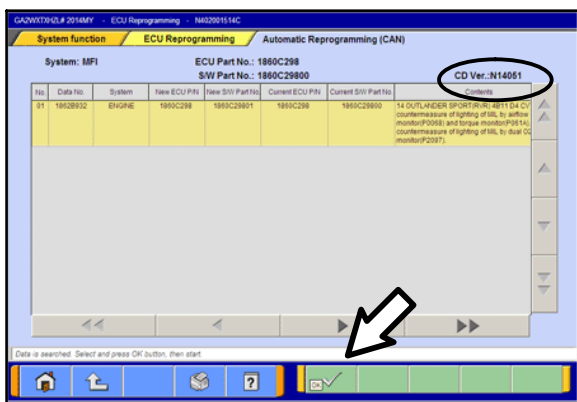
GA2WXTXHZL# 2014MY - ECU Reprogramming - N402001514C

System function
ECU Reprogramming
Automatic Reprogramming (CAN)

System: MFI
ECU Part No.: 1860C298
S/W Part No.: 1860C29800
CD Ver.:N14051

| No. | Data No. | System | New ECU P/N | New S/W Part No. | Current ECU P/N | Current S/W Part No. | Contents |
|---|---|---|---|---|---|---|---|
| 01 | 1862B932 | ENGINE | 1860C298 | 1860C29801 | 1860C298 | 1860C29800 | 14 OUTLANDER SPORT(R/R) 4B11 D4 CVT countermeasure of lighting of MIL by airflow monitor(P0068) and torque monitor(P061A), countermeasure of lighting of MIL by dual CC monitor(P2097). |

Data is searched. Select and press OK button, then start.